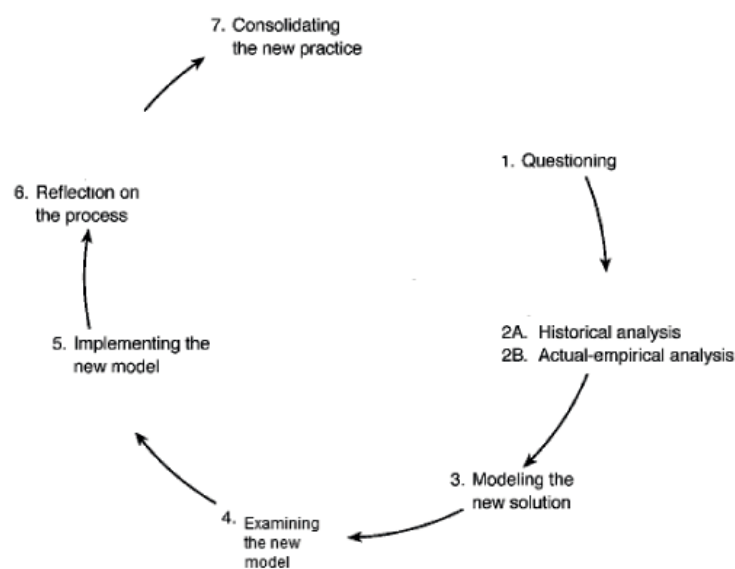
7. Consolidating the new practice

1. Questioning

2A. Historical analysis
2B. Actual-empirical analysis

3. Modeling the new solution

4. Examining the new model

5. Implementing the new model

6. Reflection on the process